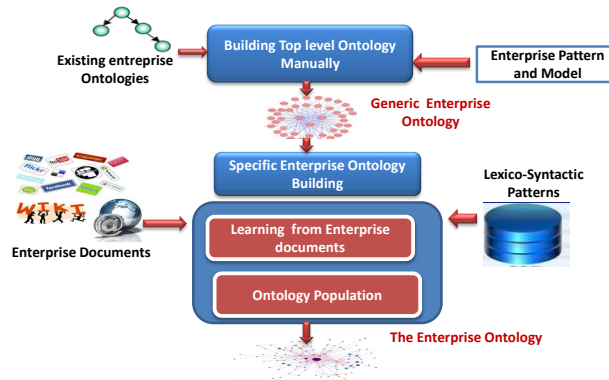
Existing entreprise Ontologies

Building Top level Ontology Manually

Enterprise Pattern and Model

Generic Enterprise Ontology

Specific Enterprise Ontology Building

Lexico-Syntactic Patterns

Enterprise Documents

Learning from Enterprise documents

Ontology Population

The Enterprise Ontology